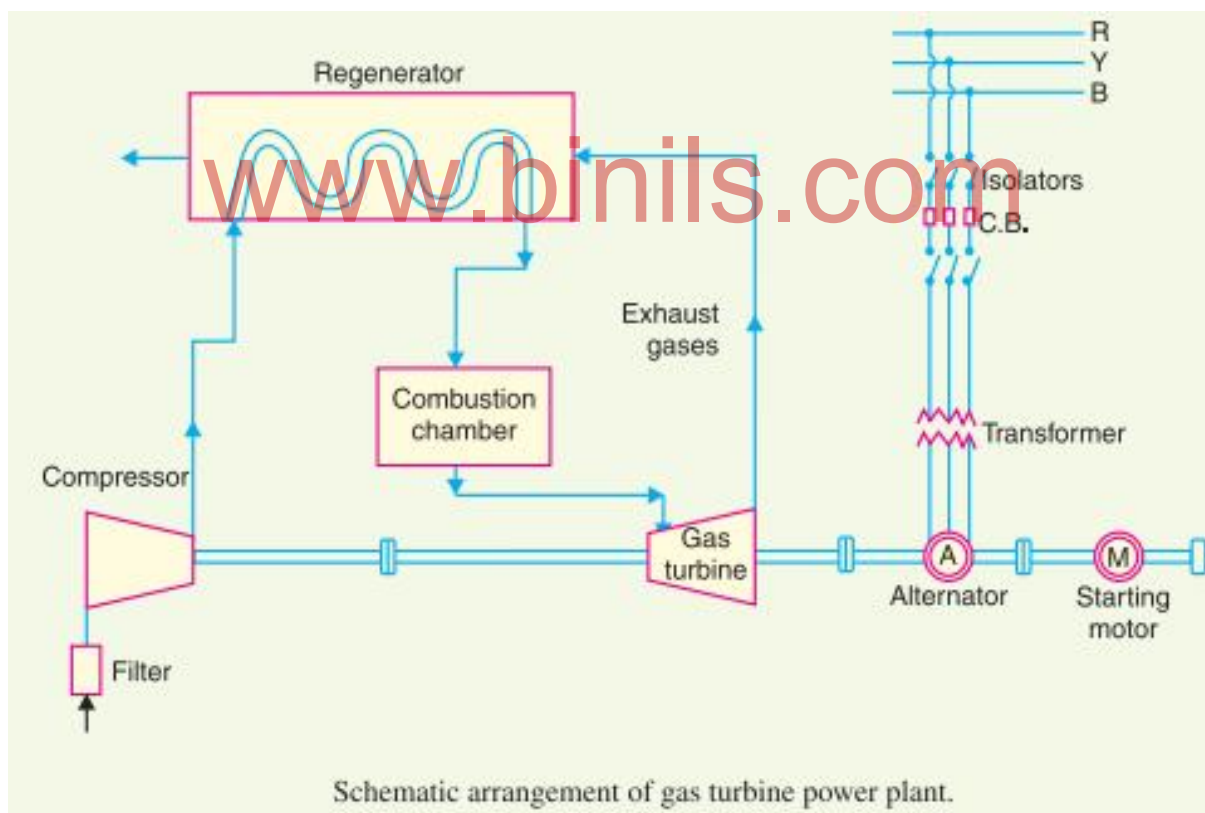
R
Y
B

Regenerator

www.binils.com

Isolators
C.B.

Exhaust gases

Combustion chamber

Transformer

Compressor

Gas turbine

A

M

Alternator

Starting motor

Filter

Schematic arrangement of gas turbine power plant.